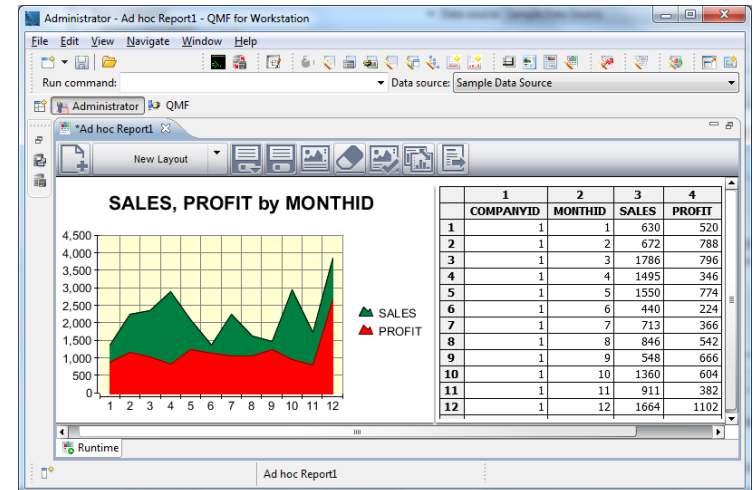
Administrator - Ad hoc Report1 - QMF for Workstation

File Edit View Navigate Window Help

Run command: Data source: Sample Data Source

Administrator QMF

*Ad hoc Report1

New Layout

SALES, PROFIT by MONTHID

4,500
4,000
3,500
3,000
2,500
2,000
1,500
1,000
500
0
1 2 3 4 5 6 7 8 9 10 11 12

SALES
PROFIT

| | 1 | 2 | 3 | 4 |
|---|---|---|---|---|
| | COMPANYID | MONTHID | SALES | PROFIT |
| 1 | 1 | 1 | 630 | 520 |
| 2 | 1 | 2 | 672 | 788 |
| 3 | 1 | 3 | 1786 | 796 |
| 4 | 1 | 4 | 1495 | 346 |
| 5 | 1 | 5 | 1550 | 774 |
| 6 | 1 | 6 | 440 | 224 |
| 7 | 1 | 7 | 713 | 366 |
| 8 | 1 | 8 | 846 | 542 |
| 9 | 1 | 9 | 548 | 666 |
| 10 | 1 | 10 | 1360 | 604 |
| 11 | 1 | 11 | 911 | 382 |
| 12 | 1 | 12 | 1664 | 1102 |

Runtime

Ad hoc Report1